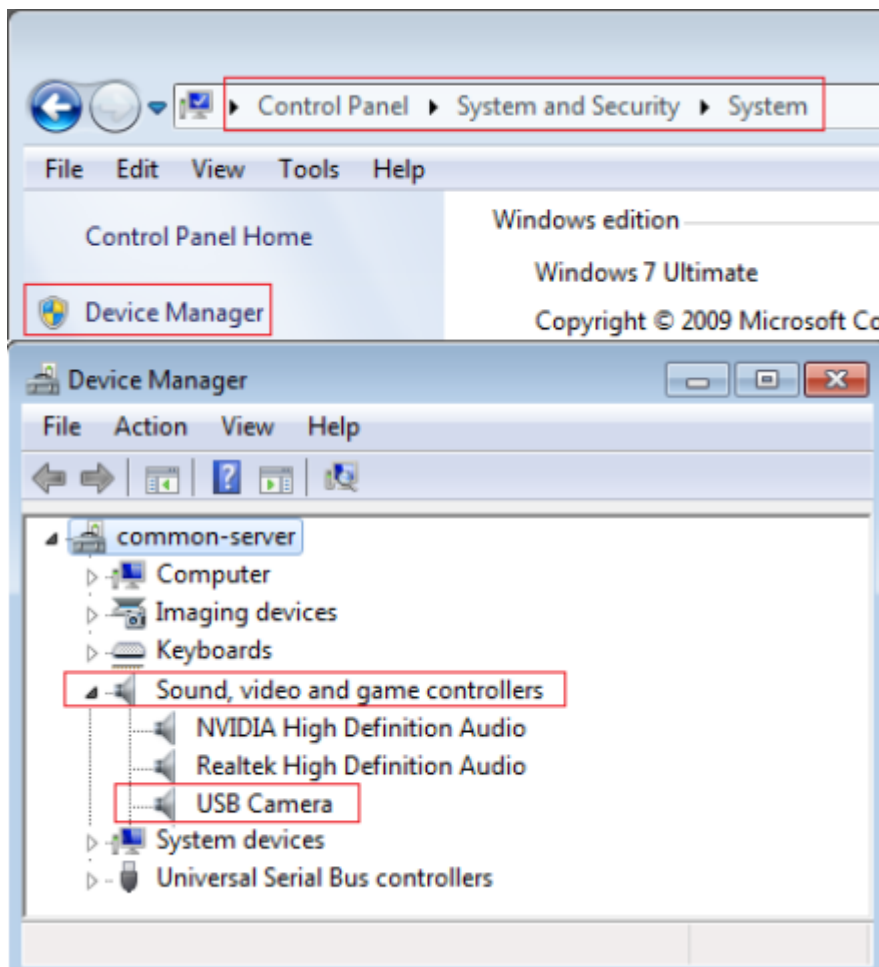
Control Panel ▸ System and Security ▸ System

File Edit View Tools Help

Control Panel Home

Device Manager

Windows edition

Windows 7 Ultimate

Copyright © 2009 Microsoft Co

Device Manager

File Action View Help

common-server

Computer

Imaging devices

Keyboards

Sound, video and game controllers

NVIDIA High Definition Audio

Realtek High Definition Audio

USB Camera

System devices

Universal Serial Bus controllers